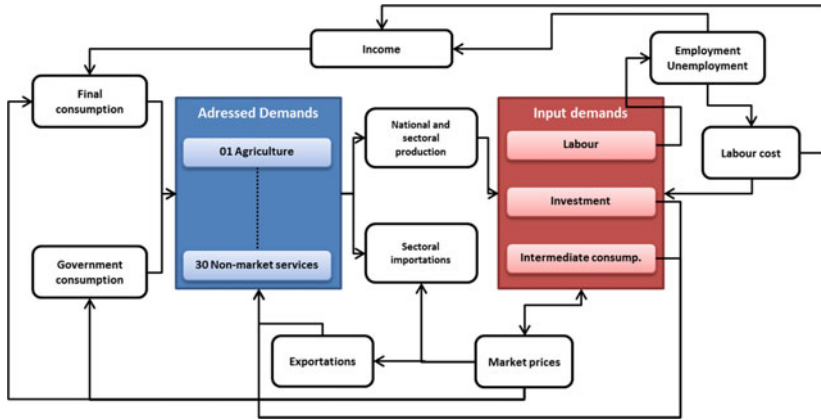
Income

Employment Unemployment

Final consumption

Adressed Demands

01 Agriculture

30 Non-market services

National and sectoral production

Input demands

Labour

Labour cost

Investment

Intermediate consump.

Sectoral importations

Government consumption

Exportations

Market prices